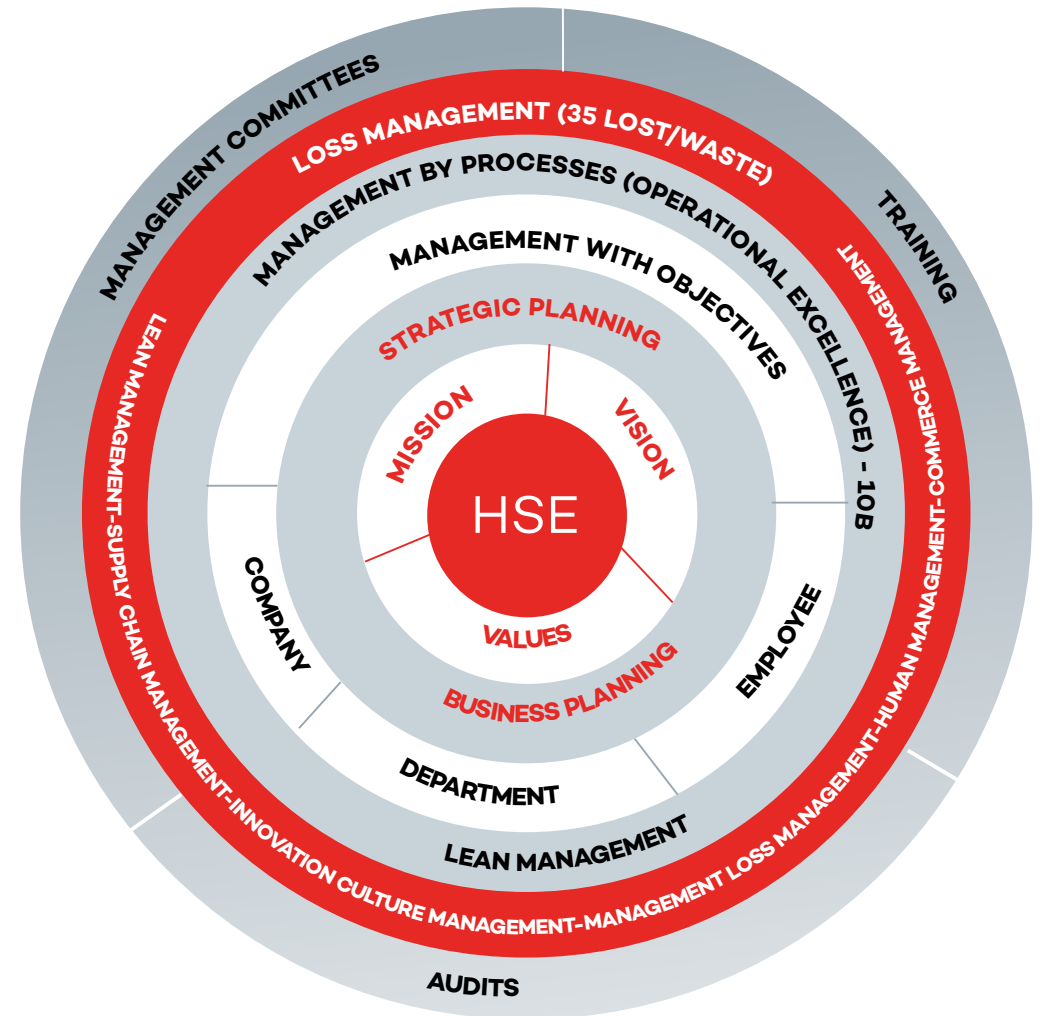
MANAGEMENT COMMITTEES

TRAINING

AUDITS

LOSS MANAGEMENT (35 LOST/WASTE)

LEAN MANAGEMENT-SUPPLY CHAIN MANAGEMENT-INNOVATION CULTURE MANAGEMENT-MANAGEMENT LOSS MANAGEMENT-HUMAN MANAGEMENT-COMMERCE MANAGEMENT

MANAGEMENT BY PROCESSES (OPERATIONAL EXCELLENCE) - 10B

LEAN MANAGEMENT

MANAGEMENT WITH OBJECTIVES

COMPANY

DEPARTMENT

EMPLOYEE

STRATEGIC PLANNING

BUSINESS PLANNING

MISSION

VISION

VALUES

HSE